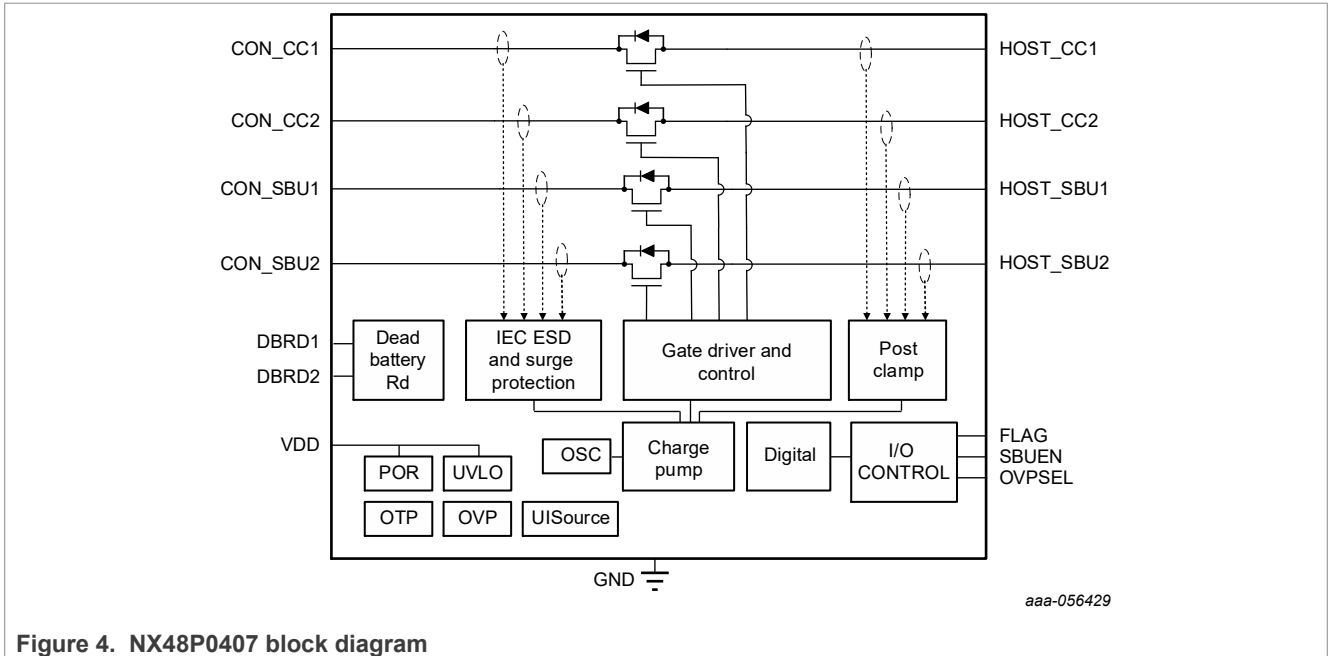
CON_CC1
HOST_CC1
CON_CC2
HOST_CC2
CON_SBU1
HOST_SBU1
CON_SBU2
HOST_SBU2
DBRD1
DBRD2
Dead battery Rd
IEC ESD and surge protection
Gate driver and control
Post clamp
VDD
OSC
Charge pump
Digital
I/O CONTROL
FLAG
SBUEN
OVPSEL
POR
UVLO
OTP
OVP
UISource
GND
aaa-056429

**Figure 4. NX48P0407 block diagram**